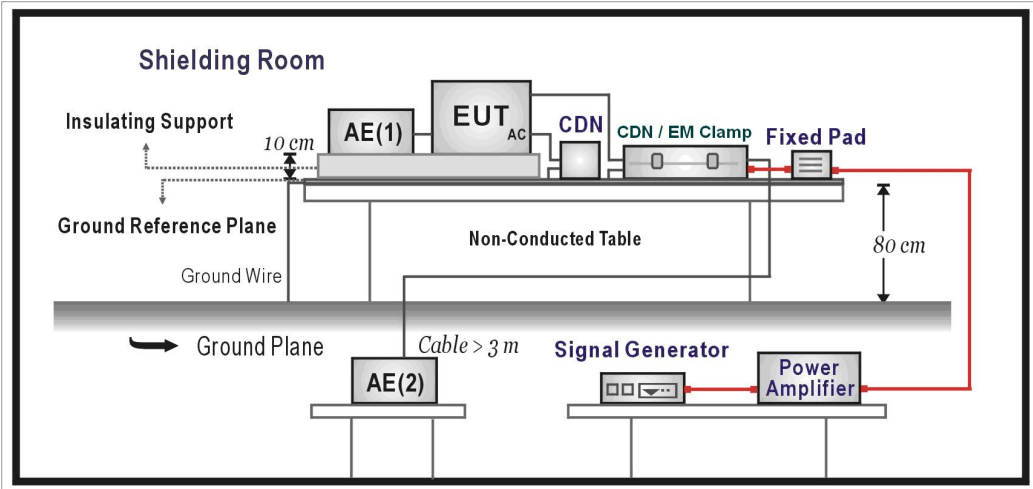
Shielding Room

Insulating Support

10 cm

AE(1)

EUT$_{AC}$

CDN

CDN / EM Clamp

Fixed Pad

Ground Reference Plane

Non-Conducted Table

80 cm

Ground Wire

Ground Plane

Cable > 3 m

AE(2)

Signal Generator

Power Amplifier